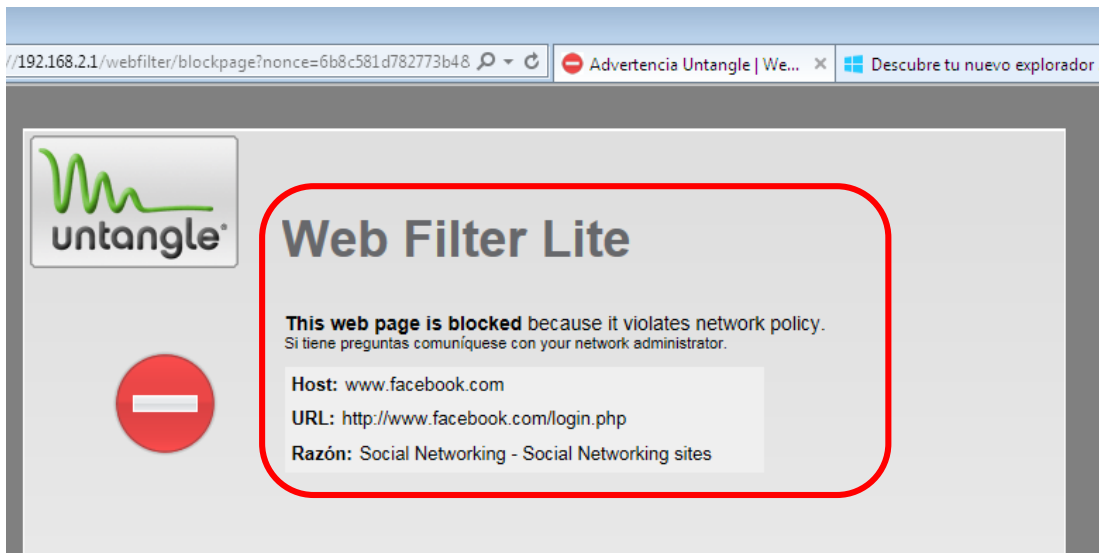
//192.168.2.1/webfilter/blockpage?nonce=6b8c581d782773b48

Advertencia Untangle | We... ✕

Descubre tu nuevo explorador

untangle

Web Filter Lite

**This web page is blocked** because it violates network policy.
Si tiene preguntas comuníquese con your network administrator.

**Host:** www.facebook.com

**URL:** http://www.facebook.com/login.php

**Razón:** Social Networking - Social Networking sites